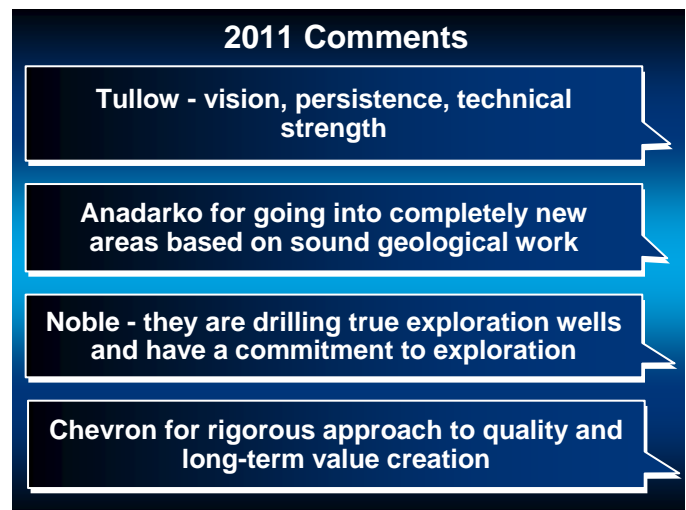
2011 Comments

Tullow - vision, persistence, technical strength

Anadarko for going into completely new areas based on sound geological work

Noble - they are drilling true exploration wells and have a commitment to exploration

Chevron for rigorous approach to quality and long-term value creation